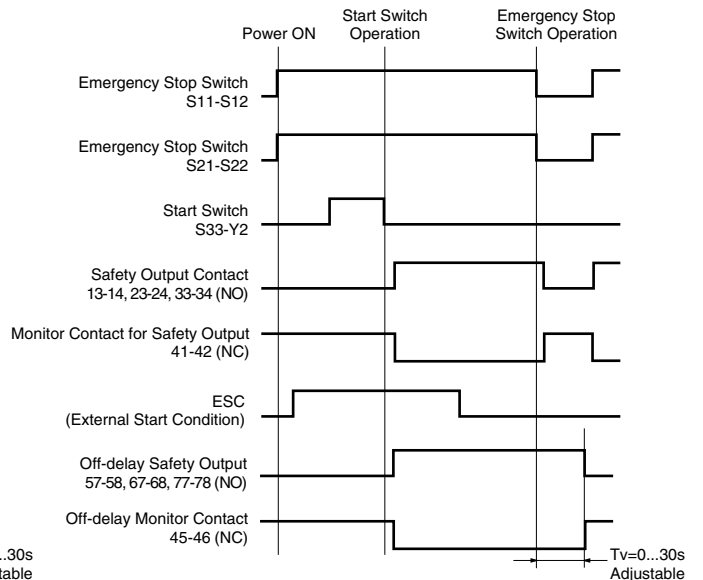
Power ON

Start Switch Operation

Emergency Stop Switch Operation

Emergency Stop Switch S11-S12

Emergency Stop Switch S21-S22

Start Switch S33-Y2

Safety Output Contact 13-14, 23-24, 33-34 (NO)

Monitor Contact for Safety Output 41-42 (NC)

ESC (External Start Condition)

Off-delay Safety Output 57-58, 67-68, 77-78 (NO)

Off-delay Monitor Contact 45-46 (NC)

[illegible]..30s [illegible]table

Tv=0...30s Adjustable